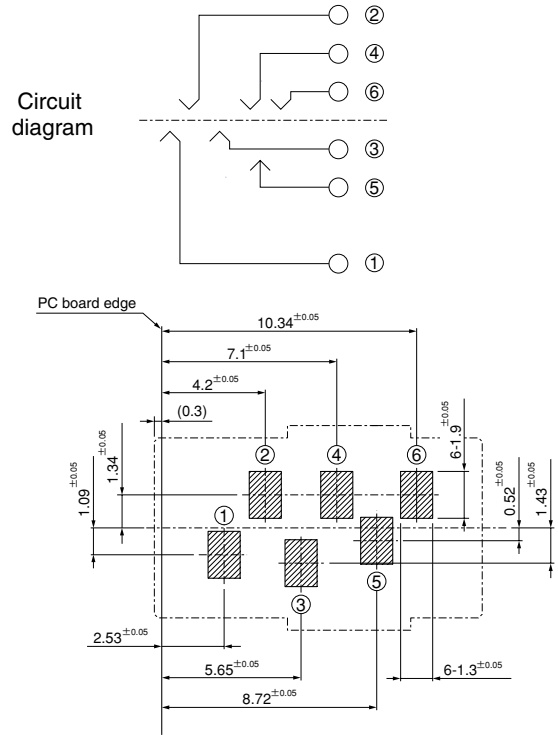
Circuit diagram

②
④
⑥
③
⑤
①

PC board edge

$10.34^{\pm0.05}$
$7.1^{\pm0.05}$
$4.2^{\pm0.05}$
(0.3)
$1.34^{\pm0.05}$
$1.09^{\pm0.05}$
$6\text{-}1.9^{\pm0.05}$
$0.52^{\pm0.05}$
$1.43^{\pm0.05}$
②
④
⑥
①
③
⑤
$2.53^{\pm0.05}$
$5.65^{\pm0.05}$
$8.72^{\pm0.05}$
$6\text{-}1.3^{\pm0.05}$